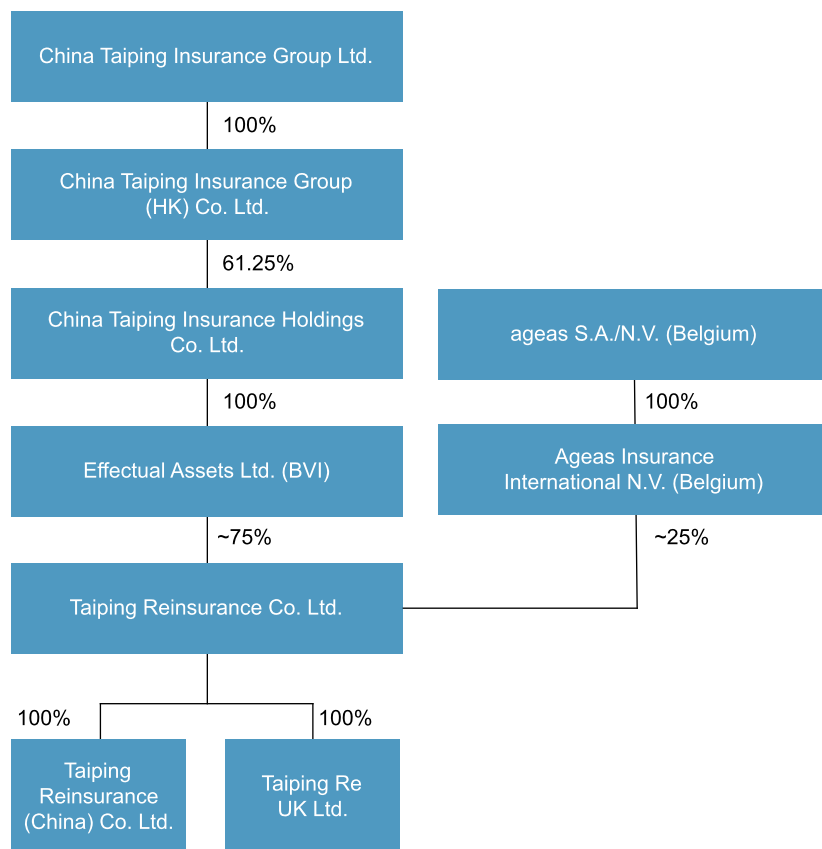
China Taiping Insurance Group Ltd.

100%

China Taiping Insurance Group (HK) Co. Ltd.

61.25%

China Taiping Insurance Holdings Co. Ltd.

100%

Effectual Assets Ltd. (BVI)

~75%

ageas S.A./N.V. (Belgium)

100%

Ageas Insurance International N.V. (Belgium)

~25%

Taiping Reinsurance Co. Ltd.

100%

100%

Taiping Reinsurance (China) Co. Ltd.

Taiping Re UK Ltd.